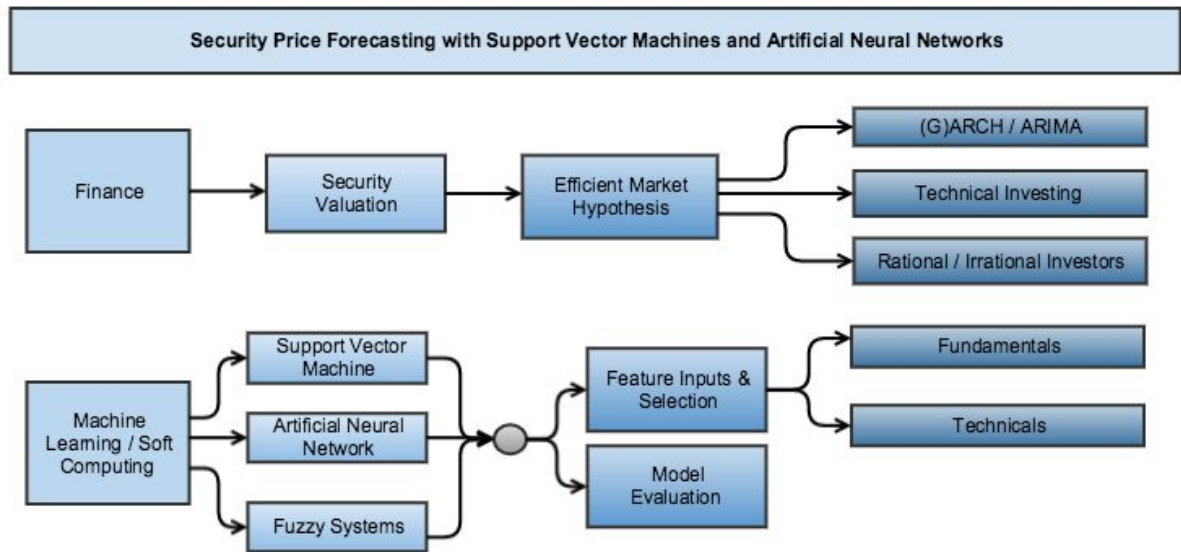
Security Price Forecasting with Support Vector Machines and Artificial Neural Networks

Finance

Security Valuation

Efficient Market Hypothesis

(G)ARCH / ARIMA

Technical Investing

Rational / Irrational Investors

Machine Learning / Soft Computing

Support Vector Machine

Artificial Neural Network

Fuzzy Systems

Feature Inputs & Selection

Model Evaluation

Fundamentals

Technicals